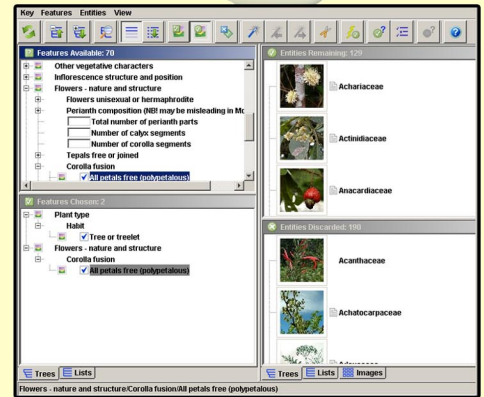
Key Features Entities View

Features Available: 70
Other vegetative characters
Inflorescence structure and position
Flowers - nature and structure
Flowers unisexual or hermaphrodite
Perianth composition (NB! may be misleading in Mo
Total number of perianth parts
Number of calyx segments
Number of corolla segments
Tepals free or joined
Corolla fusion
All petals free (polypetalous)

Features Chosen: 2
Plant type
Habit
Tree or treelet
Flowers - nature and structure
Corolla fusion
All petals free (polypetalous)

Trees Lists

Entities Remaining: 129
Achariaceae
Actinidiaceae
Anacardiaceae

Entities Discarded: 198
Acanthaceae
Achatocarpaceae
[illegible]

Trees Lists Images

Flowers - nature and structure/Corolla fusion/All petals free (polypetalous)